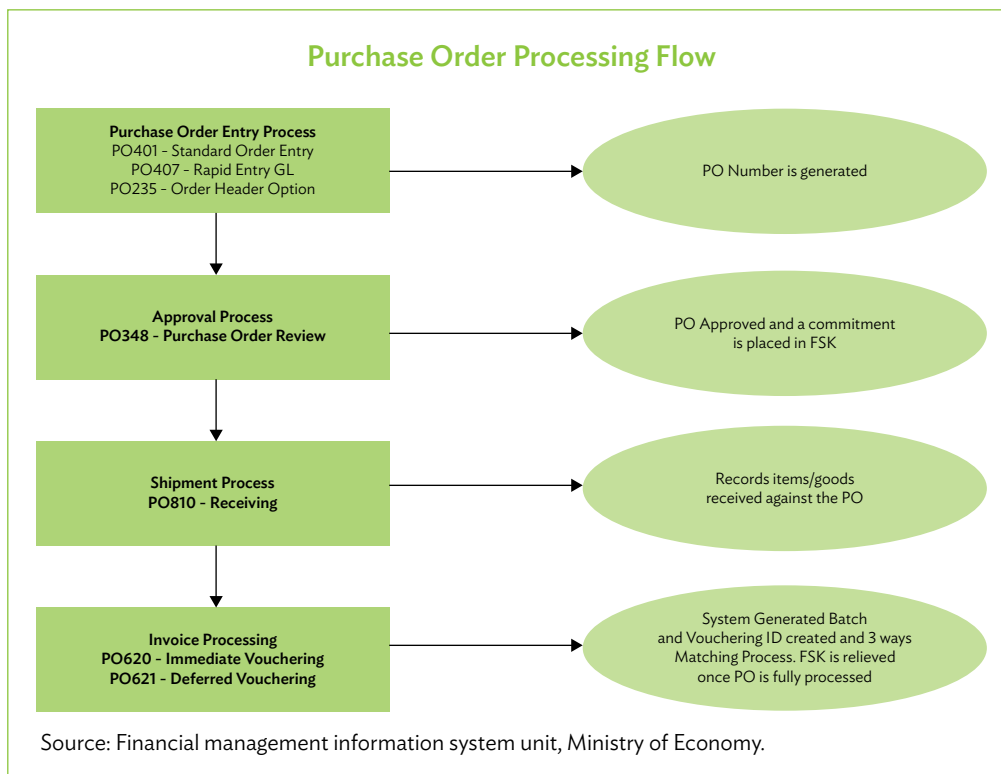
Purchase Order Processing Flow

Purchase Order Entry Process
PO401 - Standard Order Entry
PO407 - Rapid Entry GL
PO235 - Order Header Option

PO Number is generated

Approval Process
PO348 - Purchase Order Review

PO Approved and a commitment is placed in FSK

Shipment Process
PO810 - Receiving

Records items/goods received against the PO

Invoice Processing
PO620 - Immediate Vouchering
PO621 - Deferred Vouchering

System Generated Batch and Vouchering ID created and 3 ways Matching Process. FSK is relieved once PO is fully processed

Source: Financial management information system unit, Ministry of Economy.